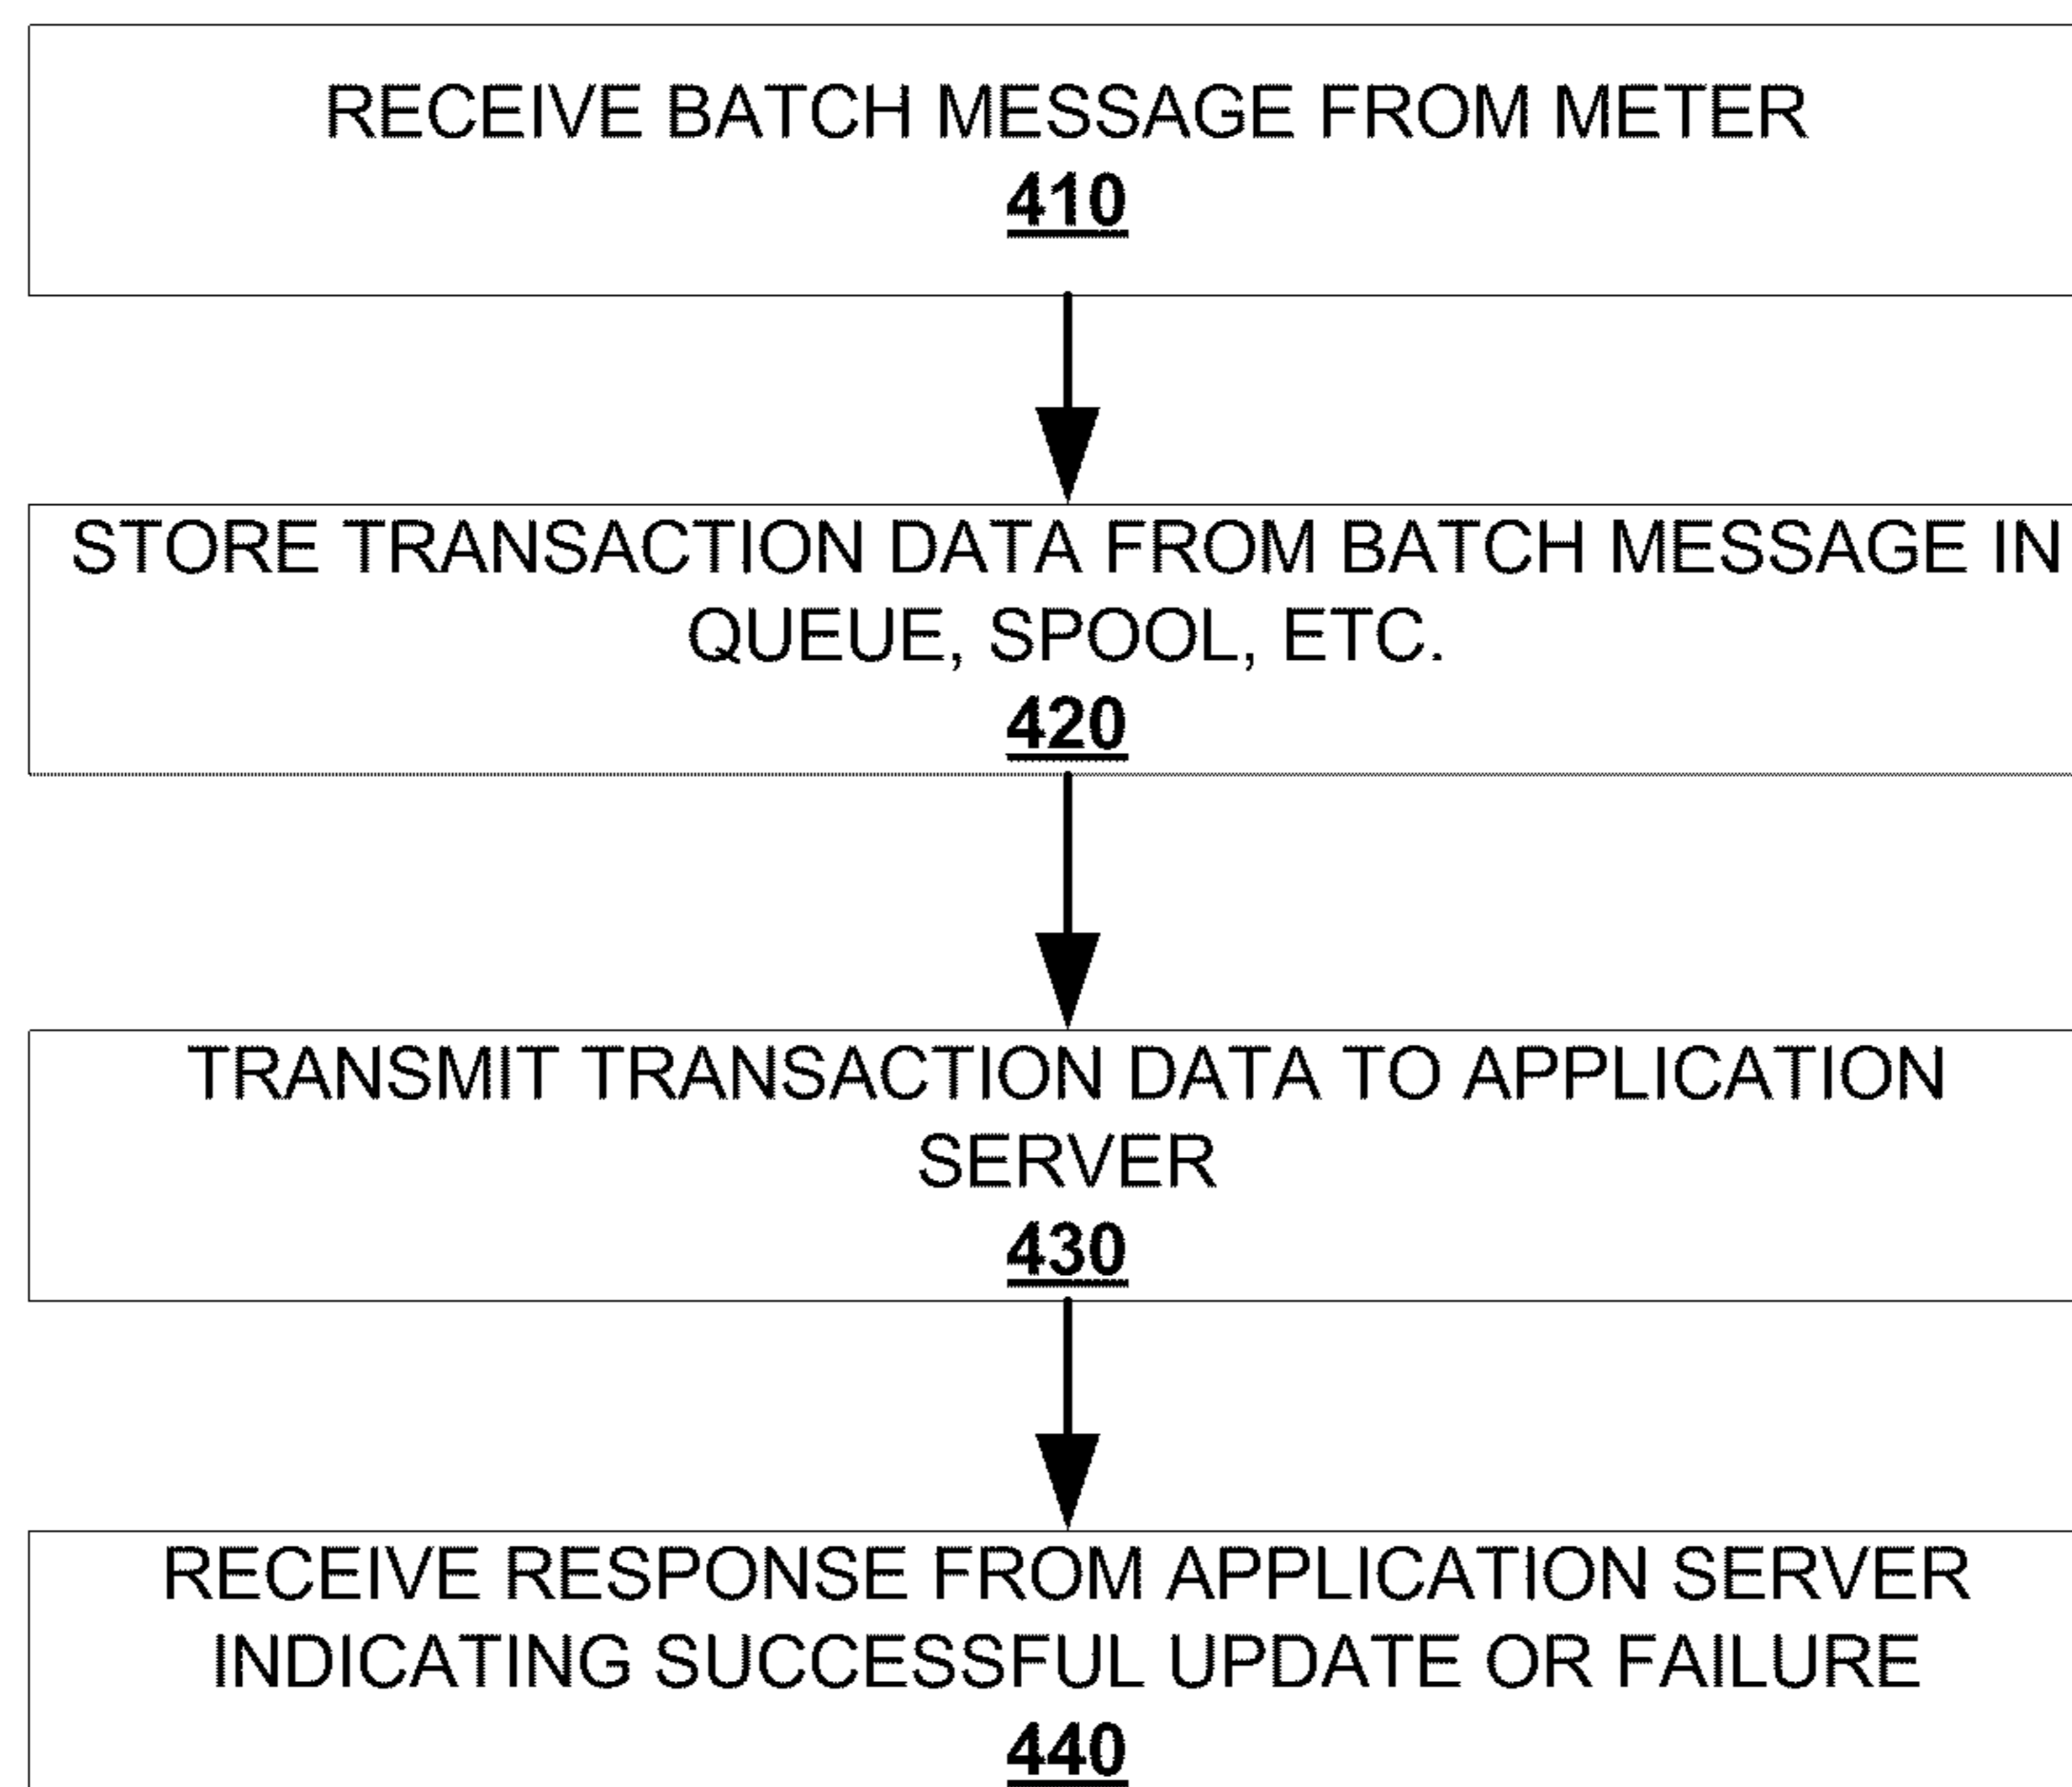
RECEIVE BATCH MESSAGE FROM METER
410

STORE TRANSACTION DATA FROM BATCH MESSAGE IN QUEUE, SPOOL, ETC.
420

TRANSMIT TRANSACTION DATA TO APPLICATION SERVER
430

RECEIVE RESPONSE FROM APPLICATION SERVER INDICATING SUCCESSFUL UPDATE OR FAILURE
440